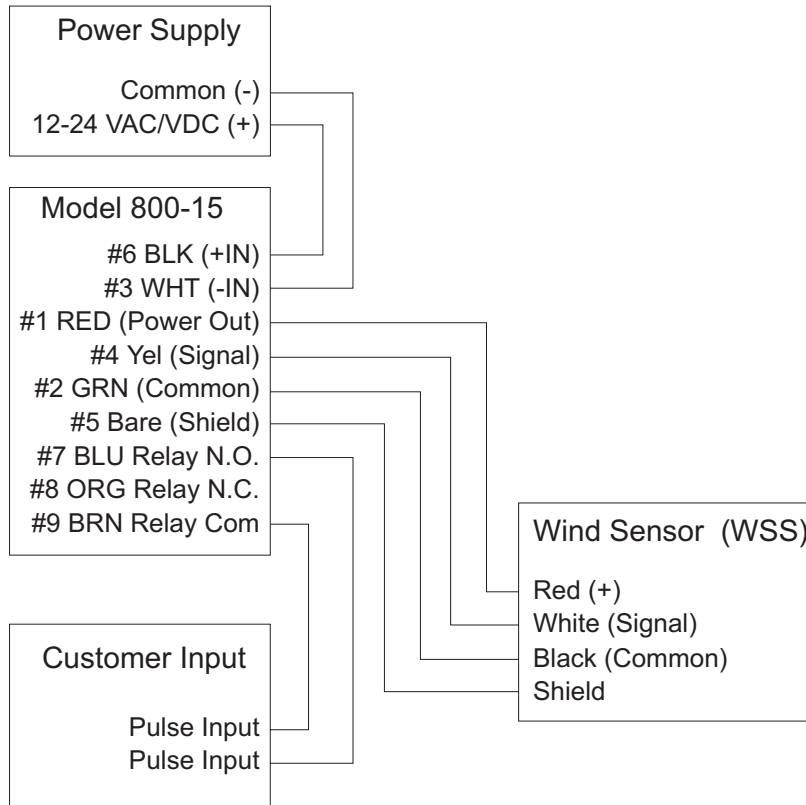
Power Supply

Common (-)
12-24 VAC/VDC (+)

Model 800-15

#6 BLK (+IN)
#3 WHT (-IN)
#1 RED (Power Out)
#4 Yel (Signal)
#2 GRN (Common)
#5 Bare (Shield)
#7 BLU Relay N.O.
#8 ORG Relay N.C.
#9 BRN Relay Com

Wind Sensor (WSS)

Red (+)
White (Signal)
Black (Common)
Shield

Customer Input

Pulse Input
Pulse Input